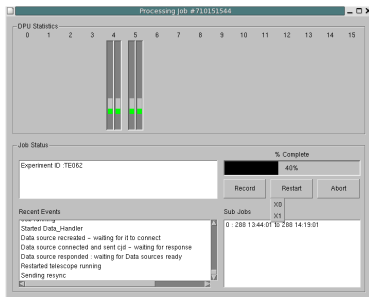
Processing Job #710151544

DPU Statistics
0 1 2 3 4 5 6 7 8 9 10 11 12 13 14 15

Job Status
Experiment ID :TE062

% Complete
40%

Record Restart Abort

Recent Events
Started Data_Handler
Data source recreated - waiting for it to connect
Data source connected and sent cjd - waiting for response
Data source responded : waiting for Data sources ready
Restarted telescope running
Sending resync

Sub Jobs
X0
X1
0 : 288 13:44:01 to 288 14:19:01